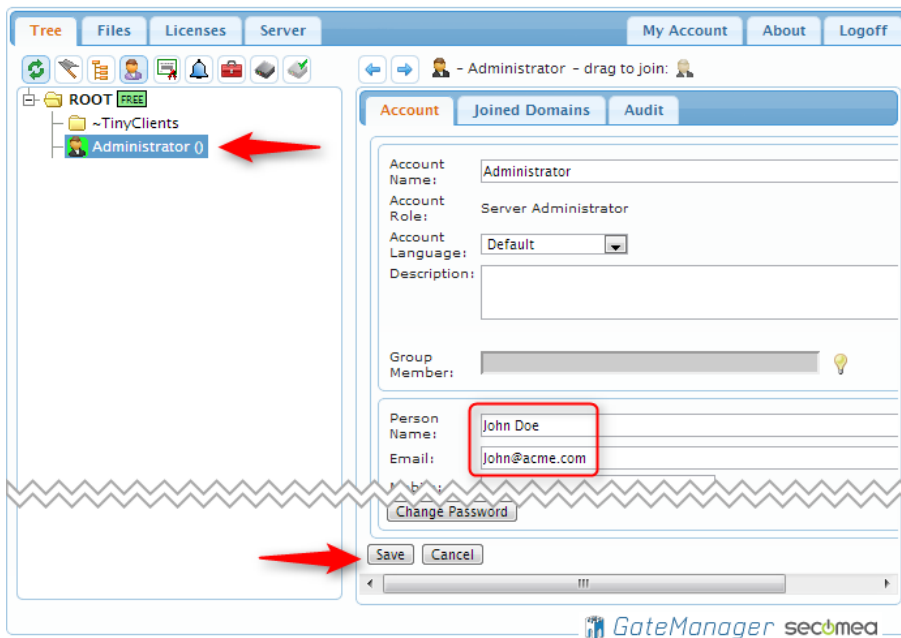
Tree Files Licenses Server

My Account About Logoff

ROOT FREE

~TinyClients

Administrator ()

- Administrator - drag to join:

Account Joined Domains Audit

Account Name: Administrator

Account Role: Server Administrator

Account Language: Default

Description:

Group Member:

Person Name: John Doe

Email: John@acme.com

Mobile: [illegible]

Change Password

Save Cancel

GateManager secomea